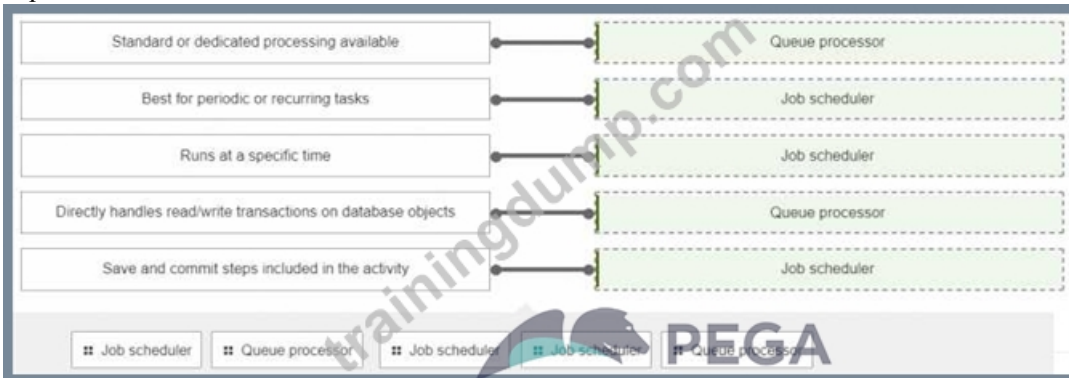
Standard or dedicated processing available | Queue processor

Best for periodic or recurring tasks | Job scheduler

Runs at a specific time | Job scheduler

Directly handles read/write transactions on database objects | Queue processor

Save and commit steps included in the activity | Job scheduler

Job scheduler
Queue processor
Job scheduler
Job scheduler
Queue processor

trainingdump.com

PEGA